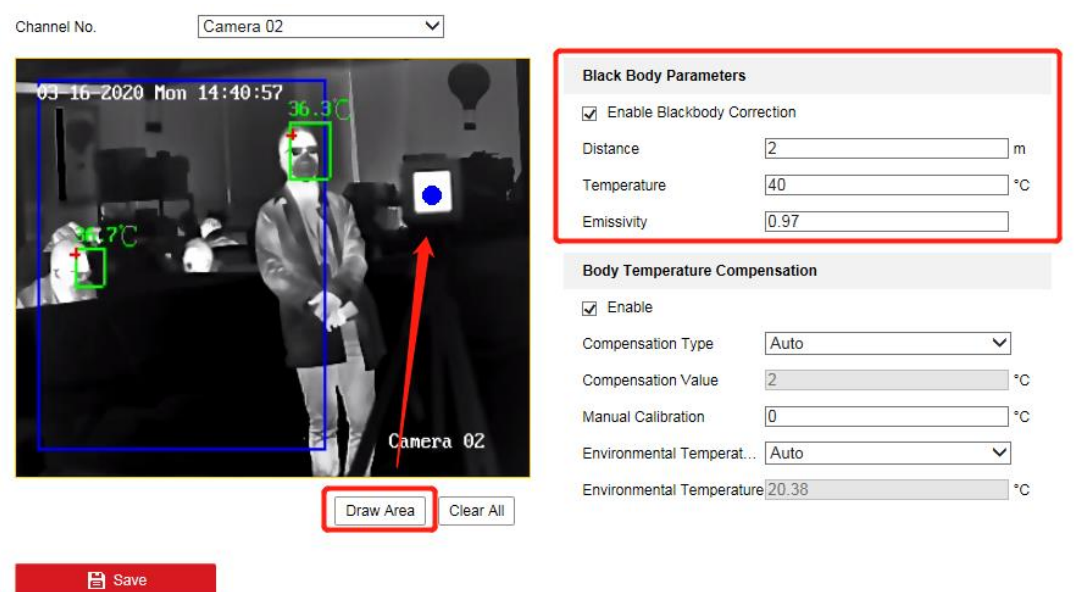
Channel No. Camera 02

03-16-2020 Mon 14:40:57
36.3℃
36.7℃
Camera 02

Draw Area Clear All

Black Body Parameters
☑ Enable Blackbody Correction
Distance 2 m
Temperature 40 °C
Emissivity 0.97

Body Temperature Compensation
☑ Enable
Compensation Type Auto
Compensation Value 2 °C
Manual Calibration 0 °C
Environmental Temperat... Auto
Environmental Temperature 20.38 °C

Save